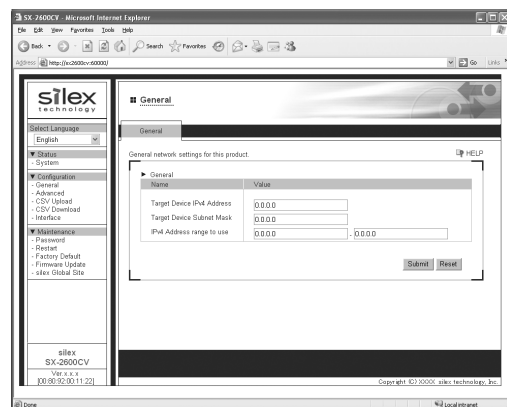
SX-2600CV - Microsoft Internet Explorer

File Edit View Favorites Tools Help

Back Search Favorites

Address http://sx2600cv:60000/ Go Links

silex technology

Select Language
English

▼ Status
- System

▼ Configuration
- General
- Advanced
- CSV Upload
- CSV Download
- Interface

▼ Maintenance
- Password
- Restart
- Factory Default
- Firmware Update
- silex Global Site

silex
SX-2600CV
Ver.x.x.x
[00:80:92:00:11:22]

General

General

General network settings for this product.

HELP

► General

| Name | Value |
|---|---|
| Target Device IPv4 Address | 0.0.0.0 |
| Target Device Subnet Mask | 0.0.0.0 |
| IPv4 Address range to use | 0.0.0.0 - 0.0.0.0 |

Submit Reset

Copyright (C) XXXX silex technology, Inc.

Done

Local intranet